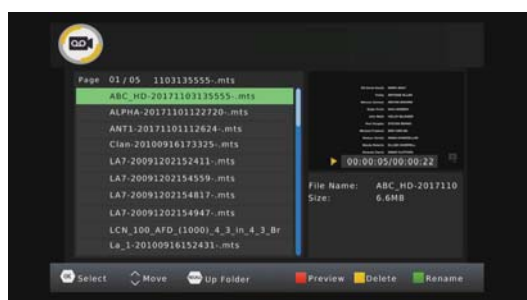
Page 01/05 1103135555-.mts

ABC_HD-20171103135555-.mts
ALPHA-20171101122720-.mts
ANT1-20171101112624-.mts
Clan-20100916173325-.mts
LA7-20091202152411-.mts
LA7-20091202154559-.mts
LA7-20091202154817-.mts
LA7-20091202154947-.mts
LCN_100_AFD_(1000)_4_3_in_4_3_Br
La_1-20100916152431-.mts

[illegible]

00:00:05/00:00:22

File Name: ABC_HD-2017110
Size: 6.6MB

OK Select Move Up Folder Preview Delete Rename